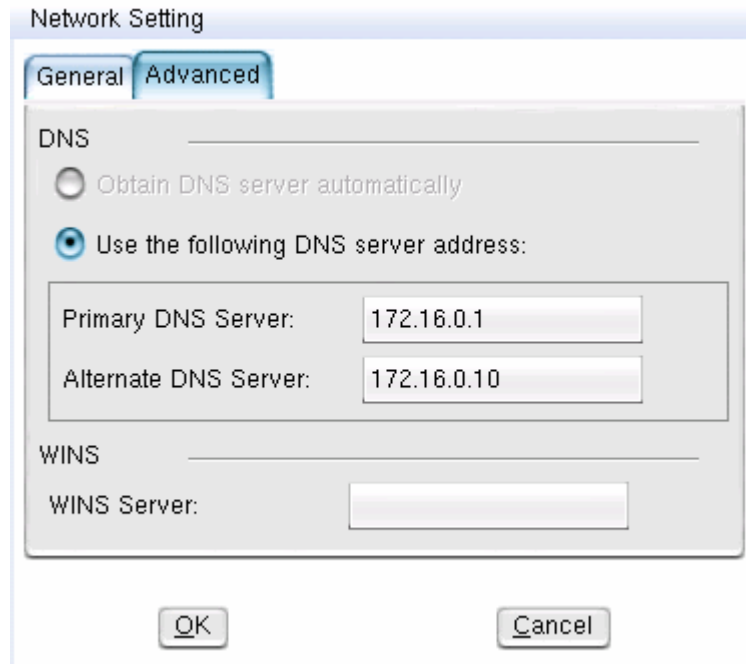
Network Setting

General Advanced

DNS

Obtain DNS server automatically

Use the following DNS server address:

Primary DNS Server: 172.16.0.1

Alternate DNS Server: 172.16.0.10

WINS

WINS Server:

OK

Cancel